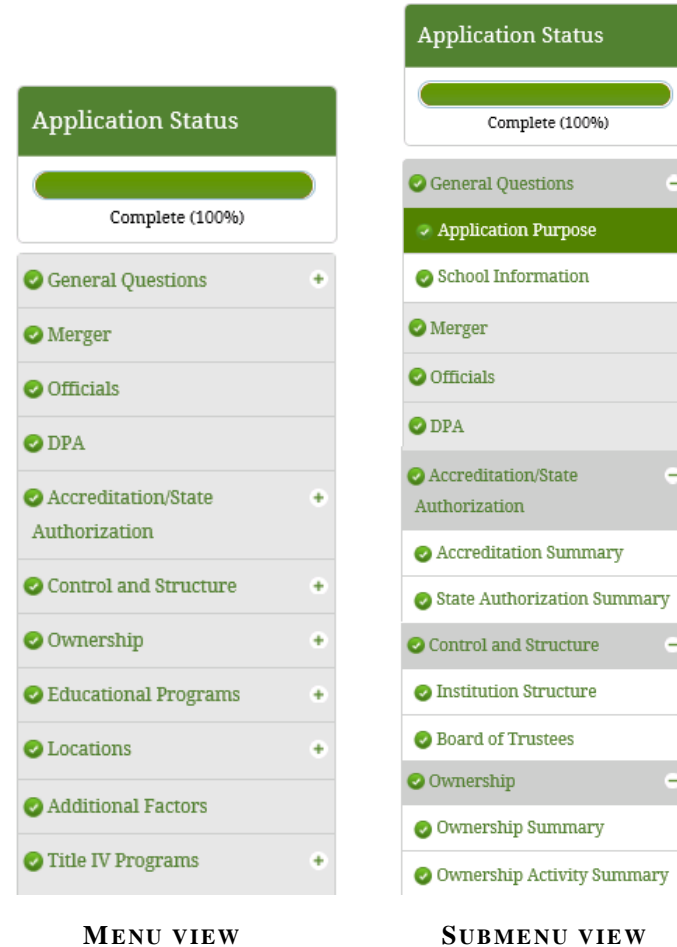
Application Status

Complete (100%)

General Questions +

Merger

Officials

DPA

Accreditation/State Authorization +

Control and Structure +

Ownership +

Educational Programs +

Locations +

Additional Factors

Title IV Programs +

MENU VIEW

Application Status

Complete (100%)

General Questions −

Application Purpose

School Information

Merger

Officials

DPA

Accreditation/State Authorization −

Accreditation Summary

State Authorization Summary

Control and Structure −

Institution Structure

Board of Trustees

Ownership −

Ownership Summary

Ownership Activity Summary

SUBMENU VIEW